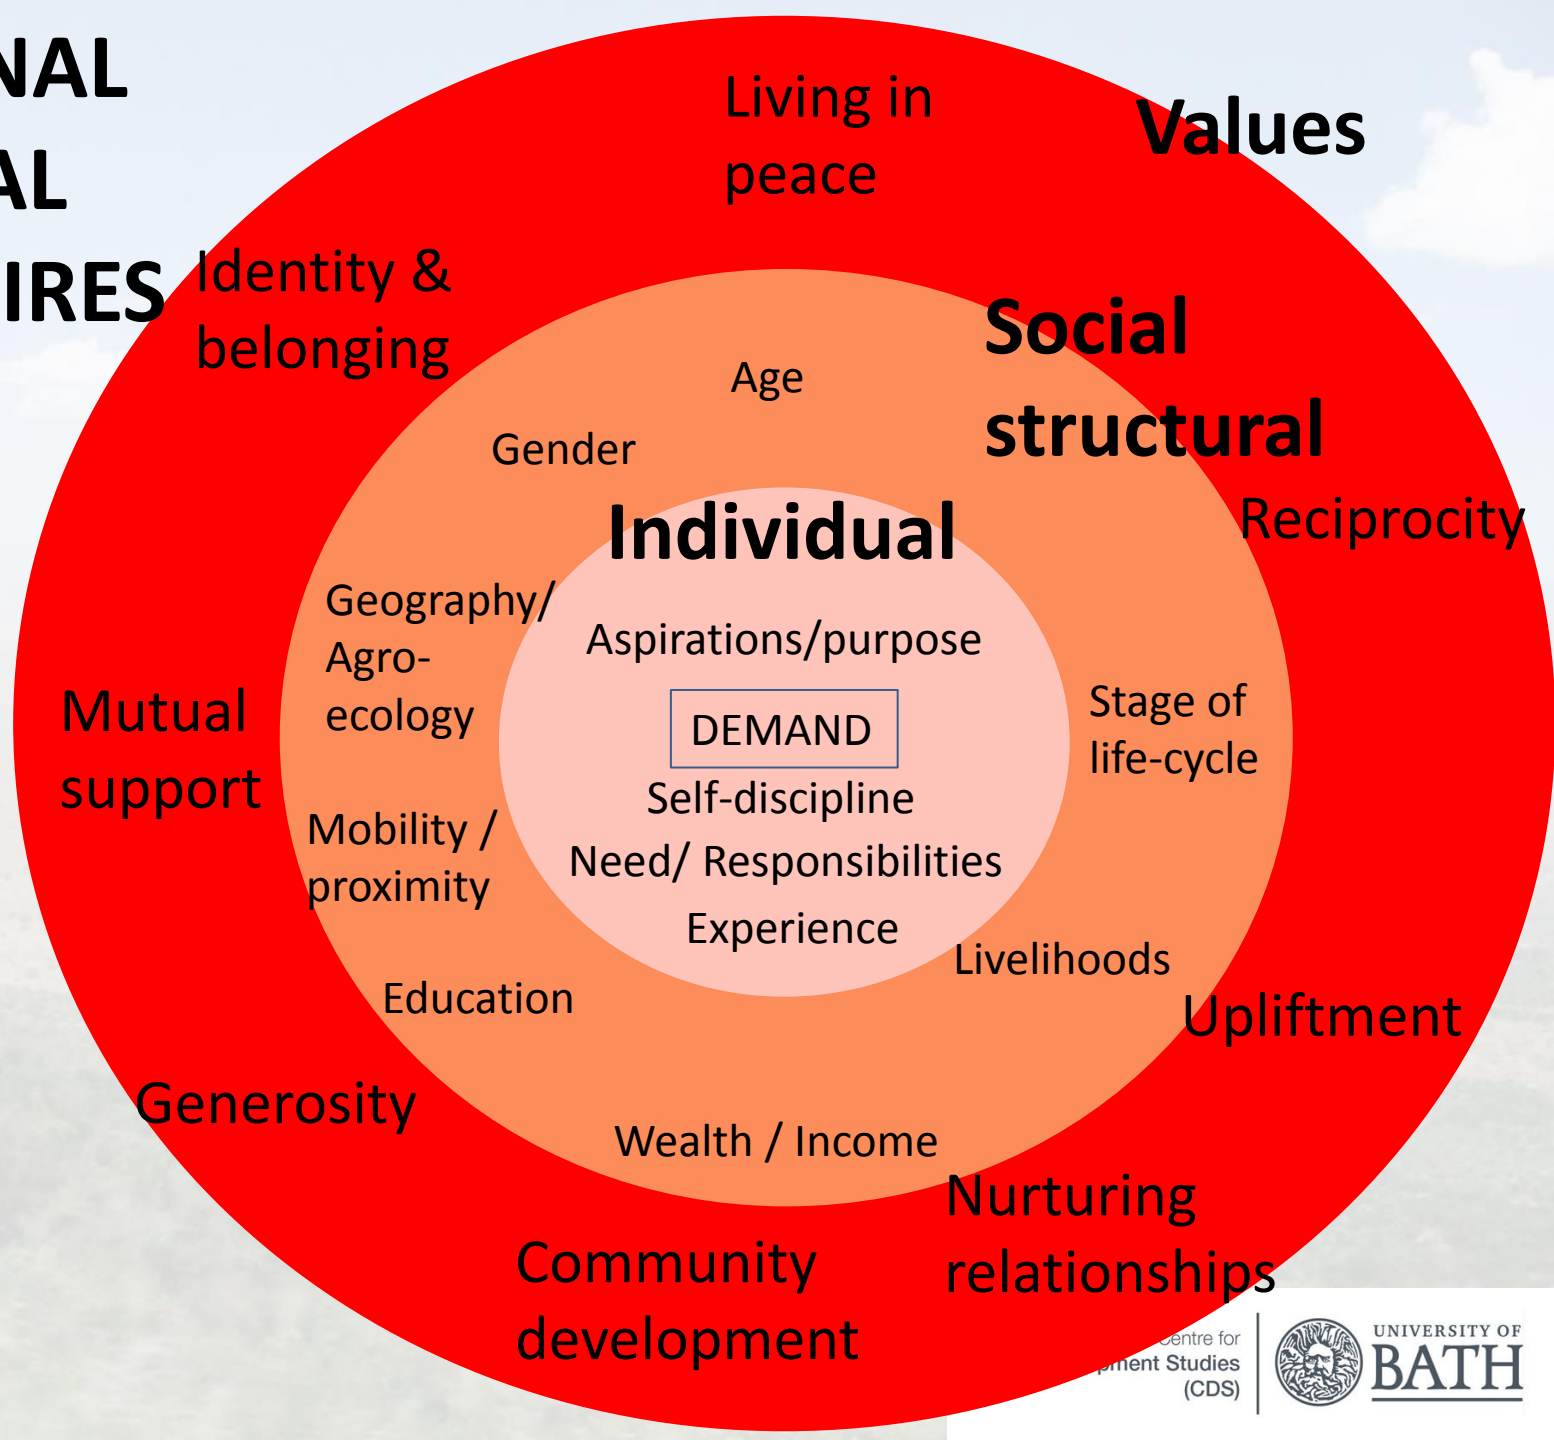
NAL
AL
IRES

Living in peace

Values

Identity & belonging

Social structural

Age

Gender

Individual

Reciprocity

Geography/ Agro-ecology

Aspirations/purpose

DEMAND

Stage of life-cycle

Mutual support

Self-discipline

Mobility / proximity

Need/ Responsibilities

Experience

Livelihoods

Education

Upliftment

Generosity

Wealth / Income

Nurturing relationships

Community development

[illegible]entre for
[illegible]ment Studies
(CDS)

UNIVERSITY OF
BATH